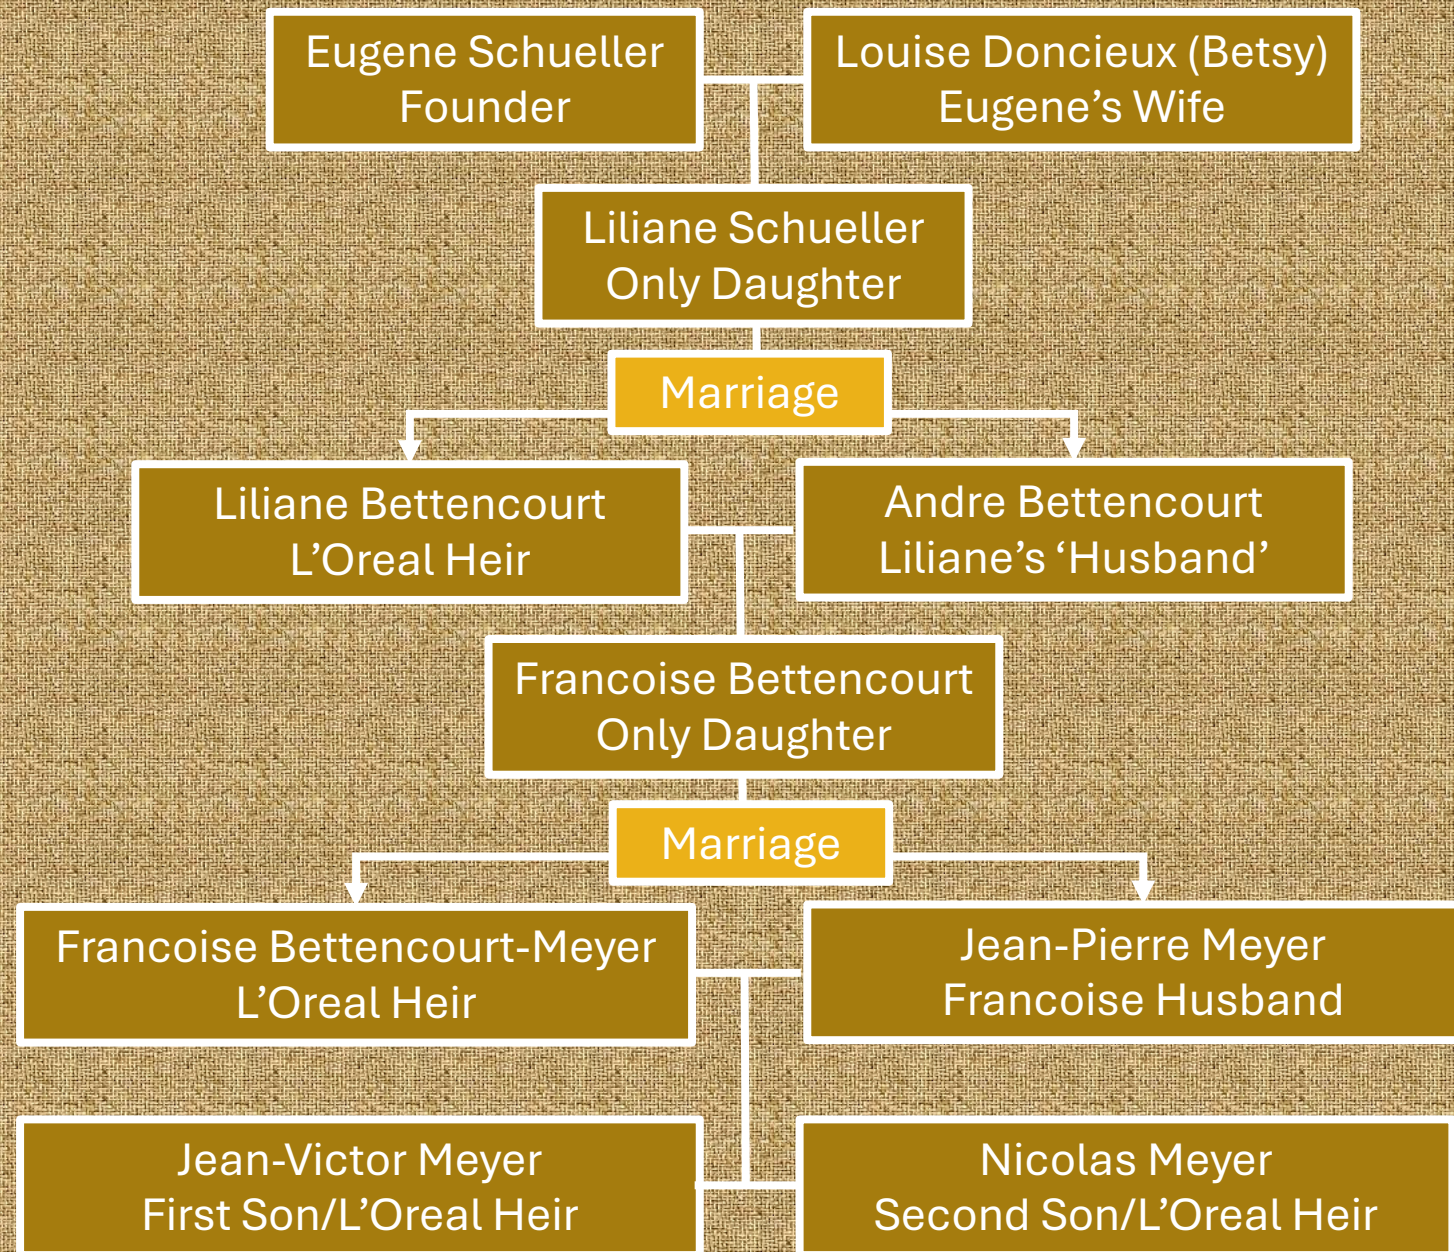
Eugene Schueller
Founder

Louise Doncieux (Betsy)
Eugene’s Wife

Liliane Schueller
Only Daughter

Marriage

Liliane Bettencourt
L’Oreal Heir

Andre Bettencourt
Liliane’s ‘Husband’

Francoise Bettencourt
Only Daughter

Marriage

Francoise Bettencourt-Meyer
L’Oreal Heir

Jean-Pierre Meyer
Francoise Husband

Jean-Victor Meyer
First Son/L’Oreal Heir

Nicolas Meyer
Second Son/L’Oreal Heir